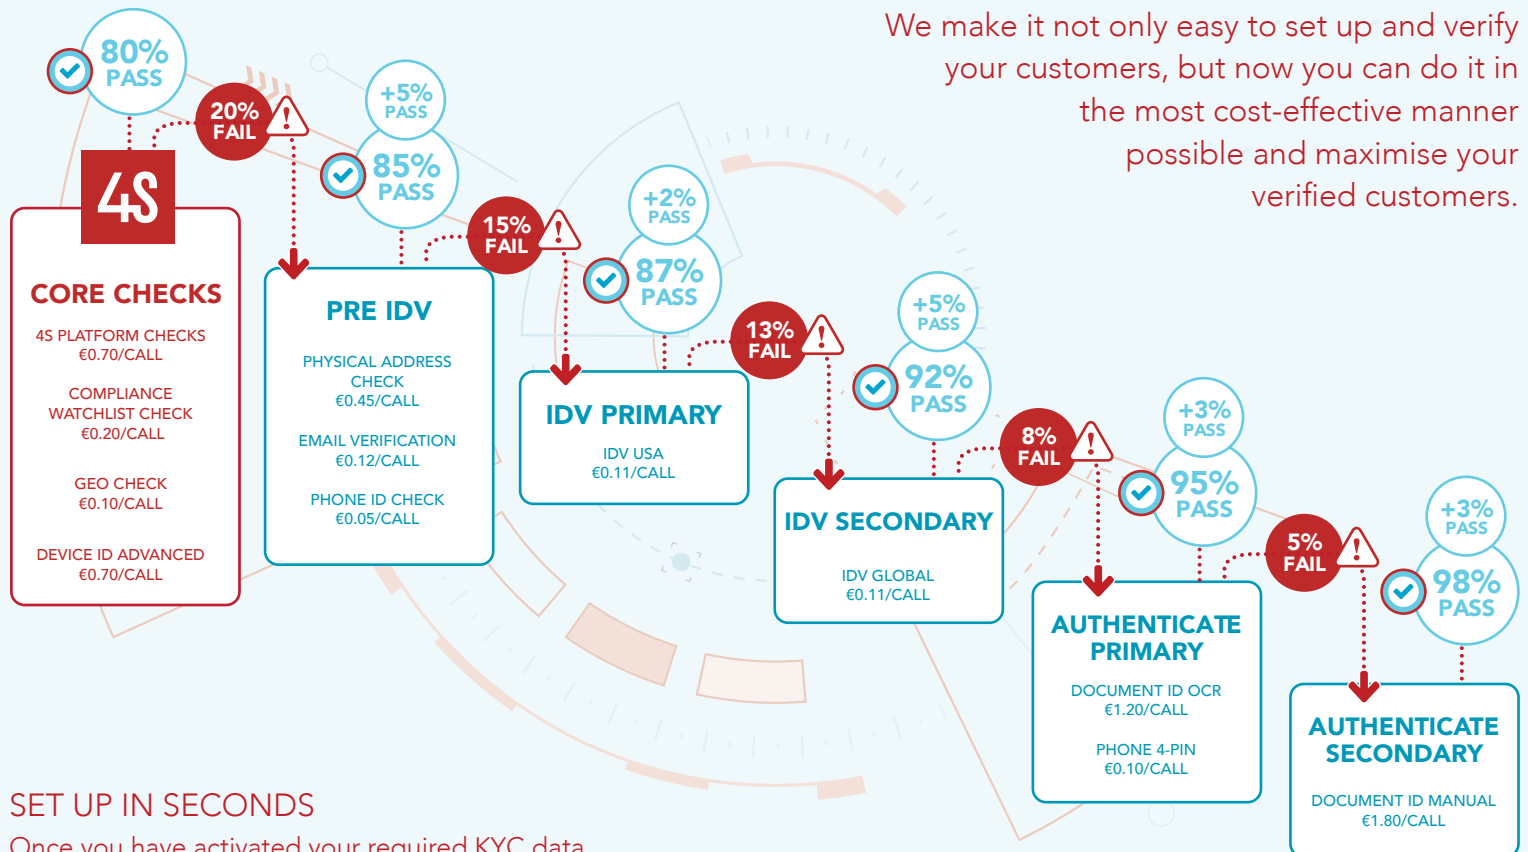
We make it not only easy to set up and verify your customers, but now you can do it in the most cost-effective manner possible and maximise your verified customers.

80% PASS

20% FAIL

4S

CORE CHECKS

4S PLATFORM CHECKS
€0.70/CALL

COMPLIANCE WATCHLIST CHECK
€0.20/CALL

GEO CHECK
€0.10/CALL

DEVICE ID ADVANCED
€0.70/CALL

+5% PASS

85% PASS

15% FAIL

PRE IDV

PHYSICAL ADDRESS CHECK
€0.45/CALL

EMAIL VERIFICATION
€0.12/CALL

PHONE ID CHECK
€0.05/CALL

+2% PASS

87% PASS

13% FAIL

IDV PRIMARY

IDV USA
€0.11/CALL

+5% PASS

92% PASS

8% FAIL

IDV SECONDARY

IDV GLOBAL
€0.11/CALL

+3% PASS

95% PASS

5% FAIL

AUTHENTICATE PRIMARY

DOCUMENT ID OCR
€1.20/CALL

PHONE 4-PIN
€0.10/CALL

+3% PASS

98% PASS

AUTHENTICATE SECONDARY

DOCUMENT ID MANUAL
€1.80/CALL

SET UP IN SECONDS

Once you have activated your required KYC data